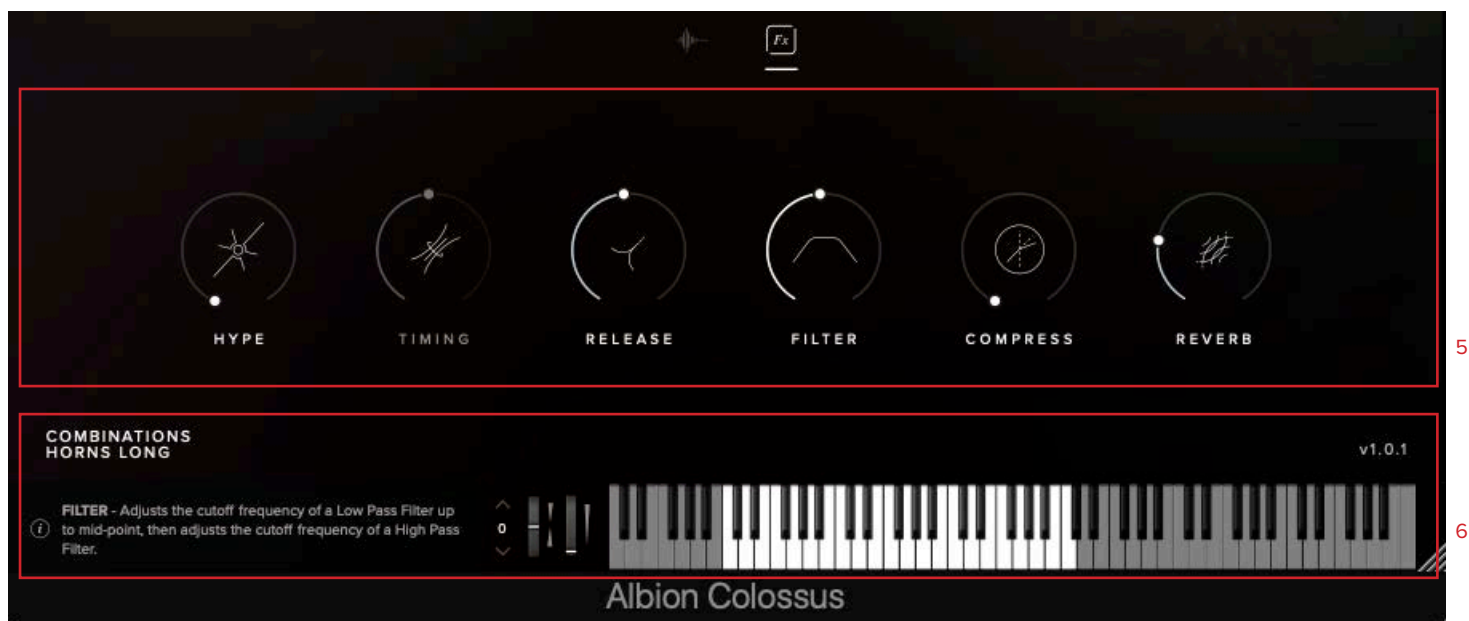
Fx

HYPE
TIMING
RELEASE
FILTER
COMPRESS
REVERB

5

COMBINATIONS
HORNS LONG

v1.0.1

i FILTER - Adjusts the cutoff frequency of a Low Pass Filter up to mid-point, then adjusts the cutoff frequency of a High Pass Filter.

0

6

Albion Colossus